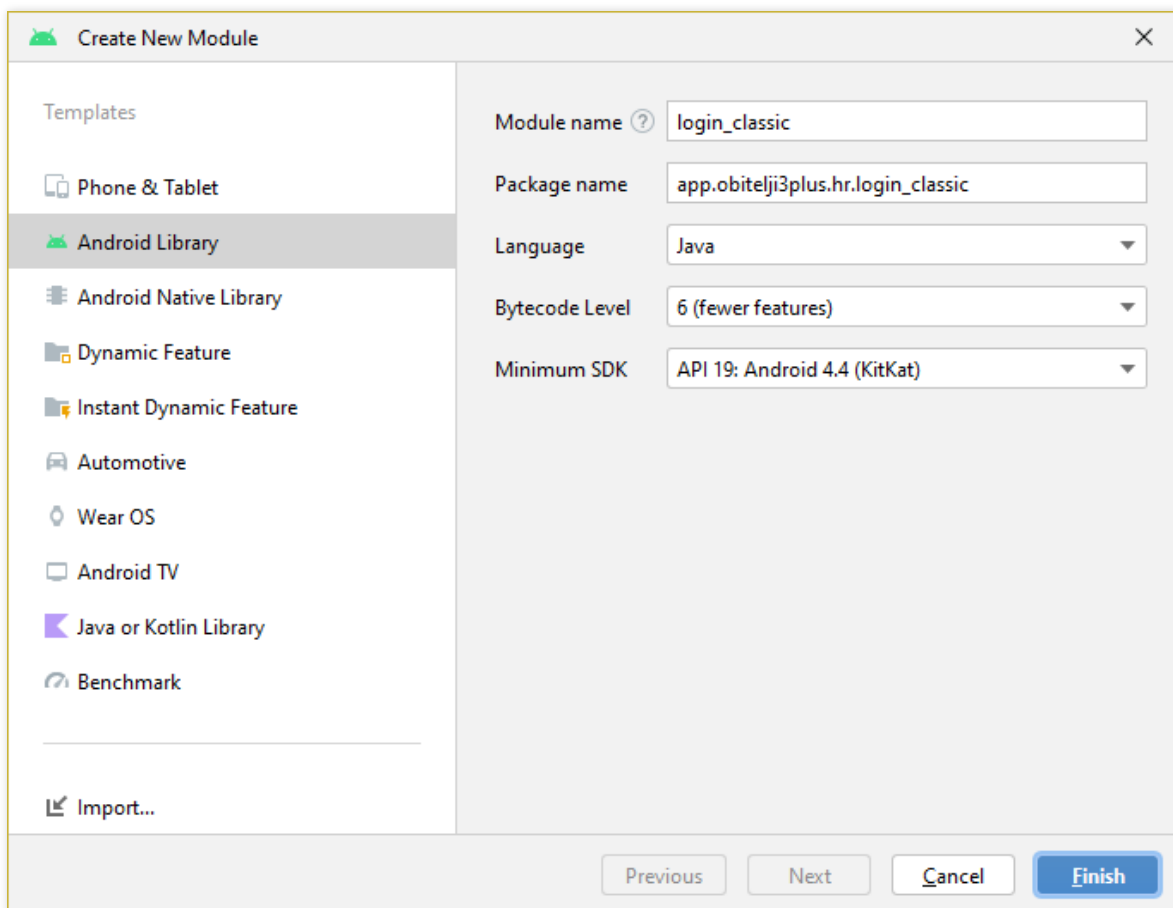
Create New Module

Templates

Phone & Tablet

Android Library

Android Native Library

Dynamic Feature

Instant Dynamic Feature

Automotive

Wear OS

Android TV

Java or Kotlin Library

Benchmark

Import...

Module name ?
login_classic

Package name
app.obitelji3plus.hr.login_classic

Language
Java

Bytecode Level
6 (fewer features)

Minimum SDK
API 19: Android 4.4 (KitKat)

Previous
Next
Cancel
Finish